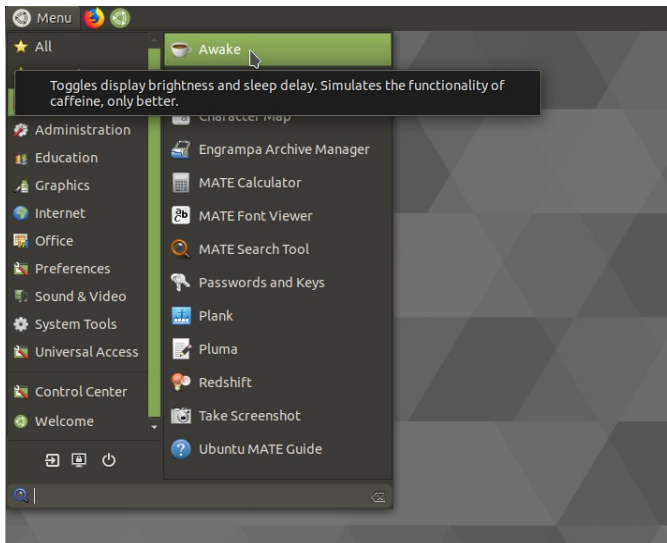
Menu

All

Administration
Education
Graphics
Internet
Office
Preferences
Sound & Video
System Tools
Universal Access

Control Center
Welcome

Awake

Toggles display brightness and sleep delay. Simulates the functionality of caffeine, only better.

Character Map
Engrampa Archive Manager
MATE Calculator
MATE Font Viewer
MATE Search Tool
Passwords and Keys
Plank
Pluma
Redshift
Take Screenshot
Ubuntu MATE Guide